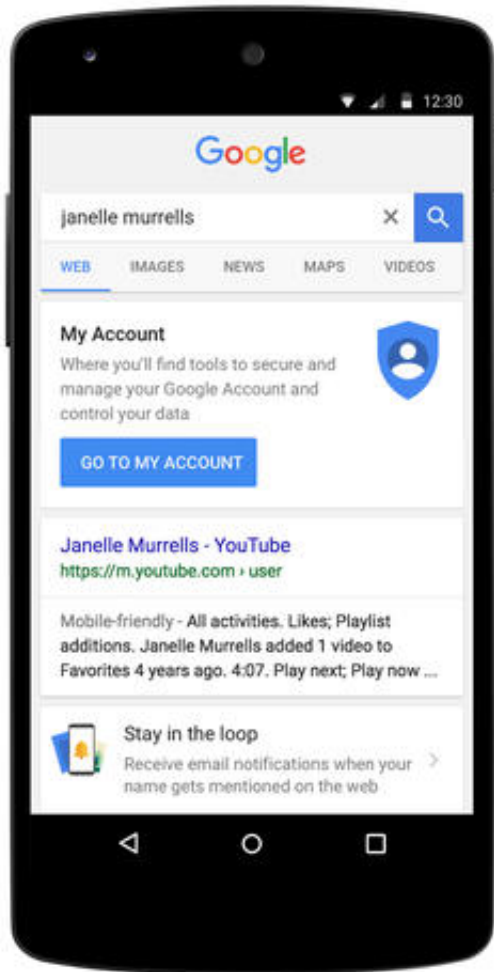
12:30

Google

janelle murrells

WEB IMAGES NEWS MAPS VIDEOS

My Account
Where you'll find tools to secure and manage your Google Account and control your data

GO TO MY ACCOUNT

Janelle Murrells - YouTube
https://m.youtube.com › user

Mobile-friendly - All activities. Likes; Playlist additions. Janelle Murrells added 1 video to Favorites 4 years ago. 4:07. Play next; Play now ...

Stay in the loop
Receive email notifications when your name gets mentioned on the web